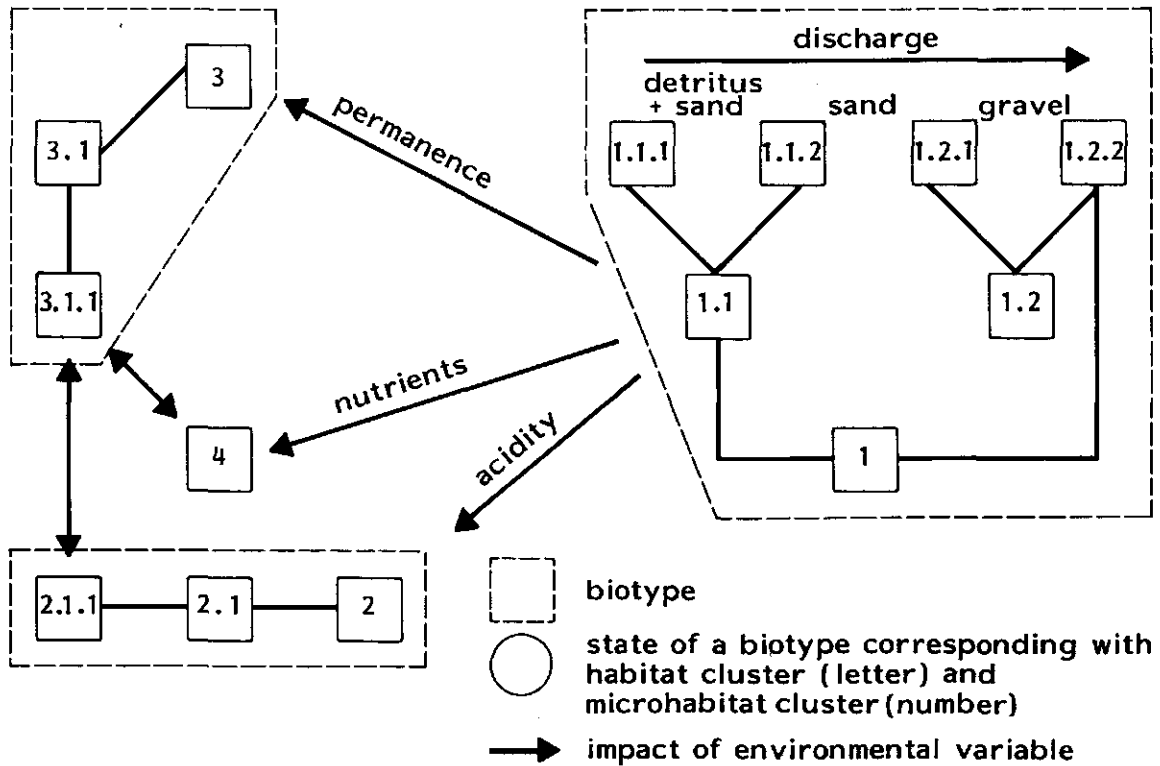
3

3.1

3.1.1

permanence

discharge

detritus + sand

sand

gravel

1.1.1

1.1.2

1.2.1

1.2.2

1.1

1.2

nutrients

acidity

4

1

2.1.1

2.1

2

biotype

state of a biotype corresponding with habitat cluster (letter) and microhabitat cluster (number)

impact of environmental variable